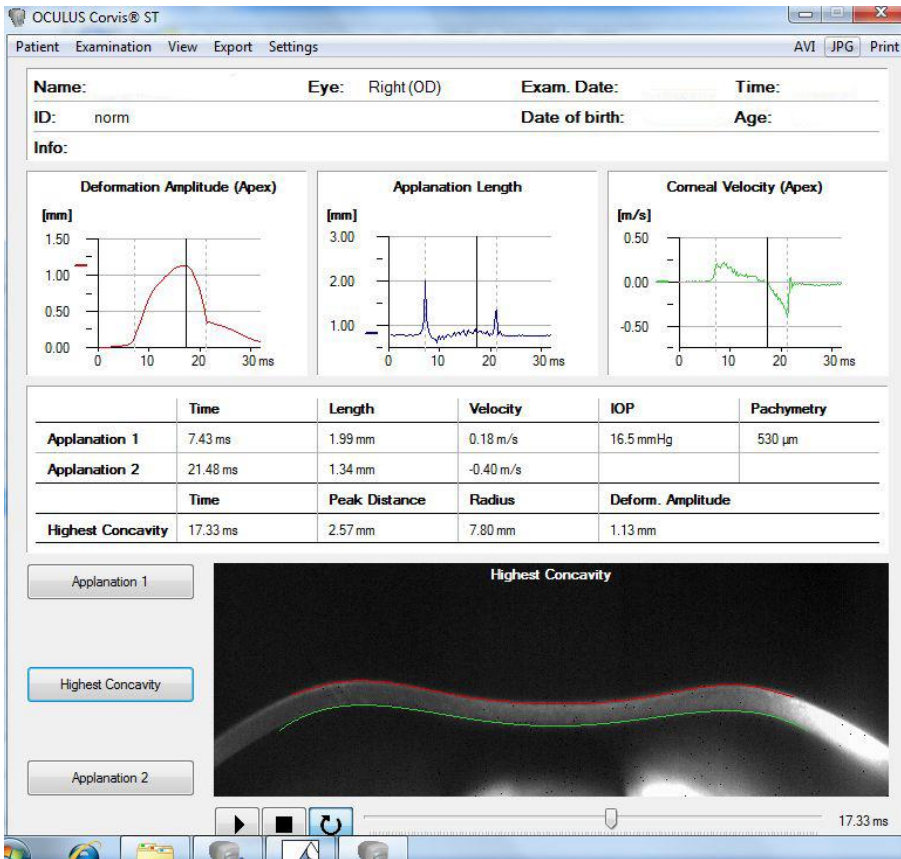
OCULUS Corvis® ST

Patient Examination View Export Settings AVI JPG Print

Name: Eye: Right (OD) Exam. Date: Time:
ID: norm Date of birth: Age:
Info:

Deformation Amplitude (Apex)
[mm]
1.50
1.00
0.50
0.00
0 10 20 30 ms

Applanation Length
[mm]
3.00
2.00
1.00
0 10 20 30 ms

Corneal Velocity (Apex)
[m/s]
0.50
0.00
-0.50
0 10 20 30 ms

| | Time | Length | Velocity | IOP | Pachymetry |
|---|---|---|---|---|---|
| Applanation 1 | 7.43 ms | 1.99 mm | 0.18 m/s | 16.5 mmHg | 530 µm |
| Applanation 2 | 21.48 ms | 1.34 mm | -0.40 m/s | | |
| | Time | Peak Distance | Radius | Deform. Amplitude | |
| Highest Concavity | 17.33 ms | 2.57 mm | 7.80 mm | 1.13 mm | |

Applanation 1

Highest Concavity

Applanation 2

Highest Concavity

17.33 ms